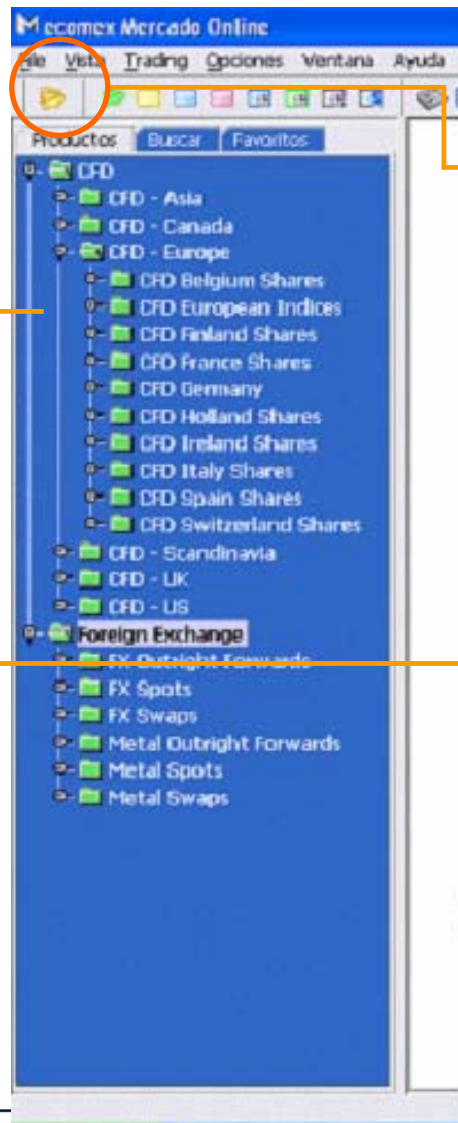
Mecomex Mercado Online

File Vista Trading Opciones Ventana Ayuda

Productos Buscar Favoritos

CFD
CFD - Asia
CFD - Canada
CFD - Europe
CFD Belgium Shares
CFD European Indices
CFD Finland Shares
CFD France Shares
CFD Germany
CFD Holland Shares
CFD Ireland Shares
CFD Italy Shares
CFD Spain Shares
CFD Switzerland Shares
CFD - Scandinavia
CFD - UK
CFD - US
Foreign Exchange
FX Outright Forwards
FX Spots
FX Swaps
Metal Outright Forwards
Metal Spots
Metal Swaps